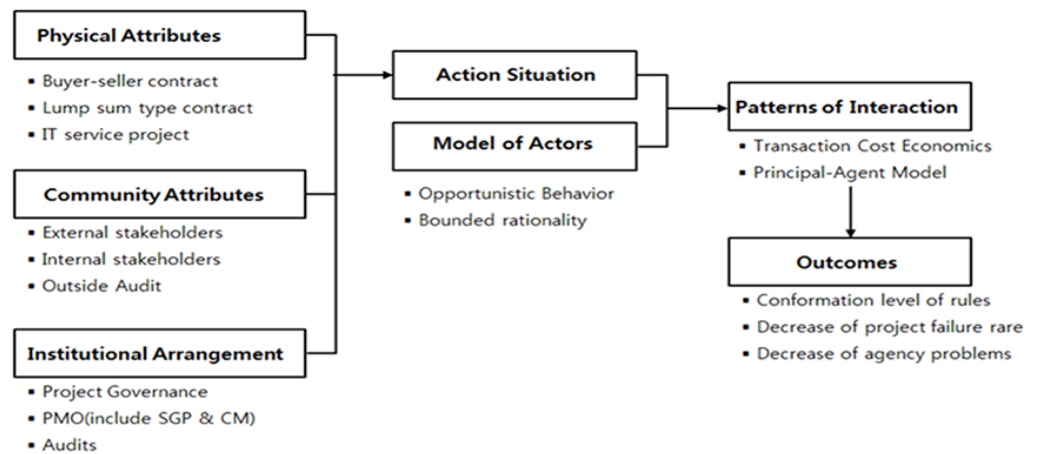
**Physical Attributes**
- Buyer-seller contract
- Lump sum type contract
- IT service project

**Community Attributes**
- External stakeholders
- Internal stakeholders
- Outside Audit

**Institutional Arrangement**
- Project Governance
- PMO(include SGP & CM)
- Audits

**Action Situation**

**Model of Actors**
- Opportunistic Behavior
- Bounded rationality

**Patterns of Interaction**
- Transaction Cost Economics
- Principal-Agent Model

**Outcomes**
- Conformation level of rules
- Decrease of project failure rare
- Decrease of agency problems